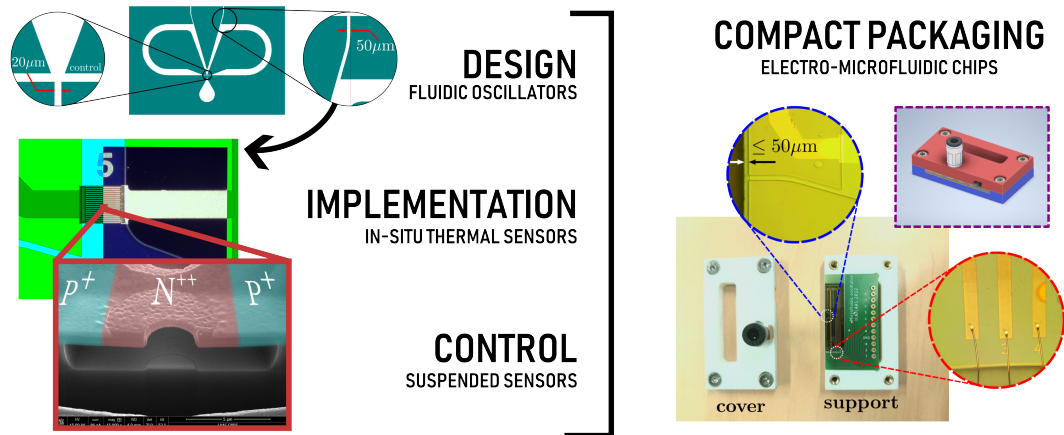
$20\mu m$

control

$50\mu m$

DESIGN

FLUIDIC OSCILLATORS

5

IMPLEMENTATION

IN-SITU THERMAL SENSORS

$P^+$

$N^{++}$

$P^+$

CONTROL

SUSPENDED SENSORS

COMPACT PACKAGING

ELECTRO-MICROFLUIDIC CHIPS

$\leq 50\mu m$

cover

support